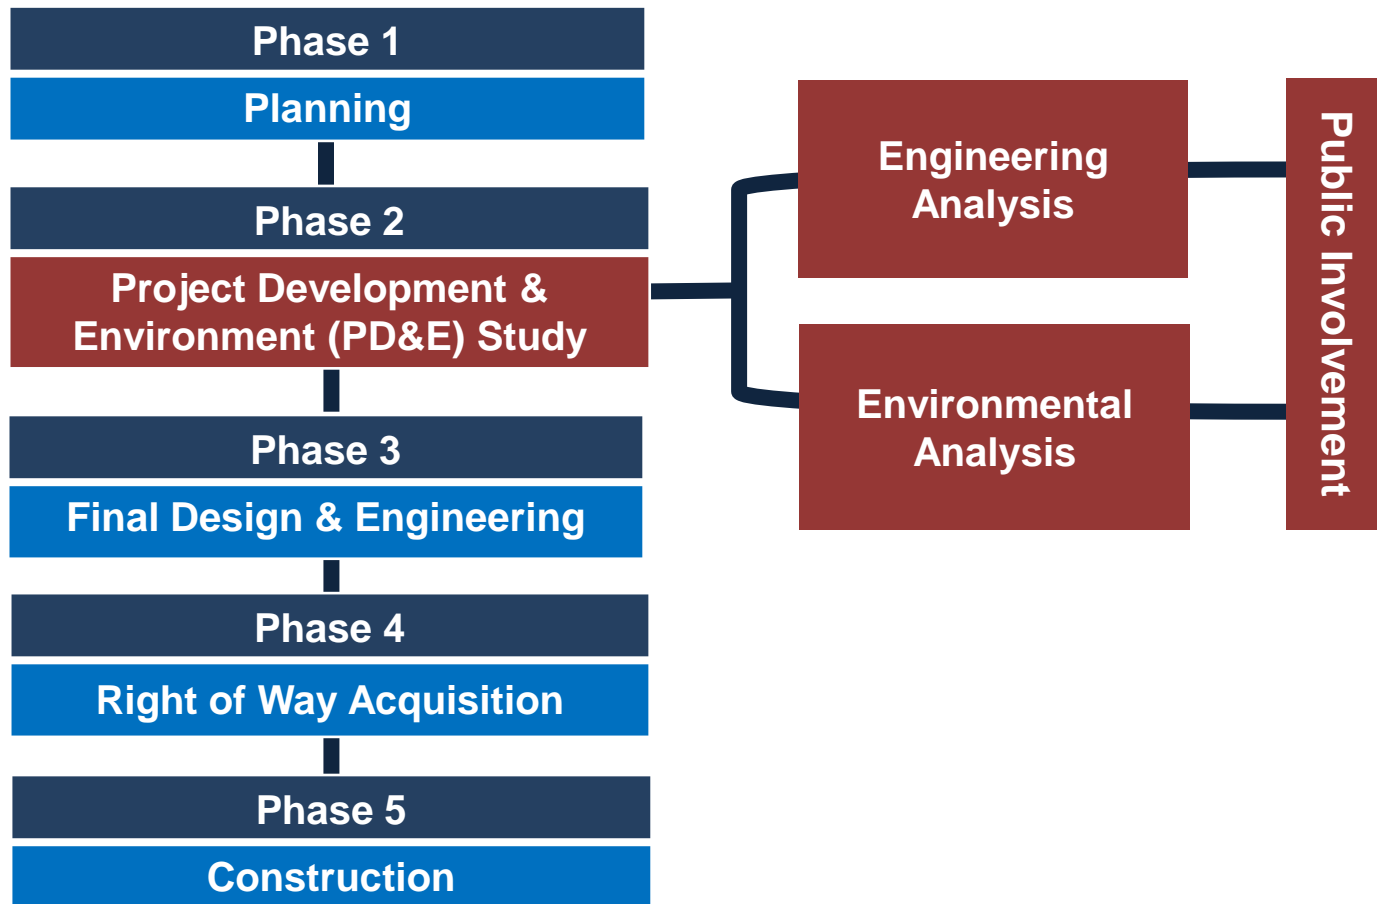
Phase 1
Planning

Phase 2
Project Development & Environment (PD&E) Study

Phase 3
Final Design & Engineering

Phase 4
Right of Way Acquisition

Phase 5
Construction

Engineering Analysis

Environmental Analysis

Public Involvement